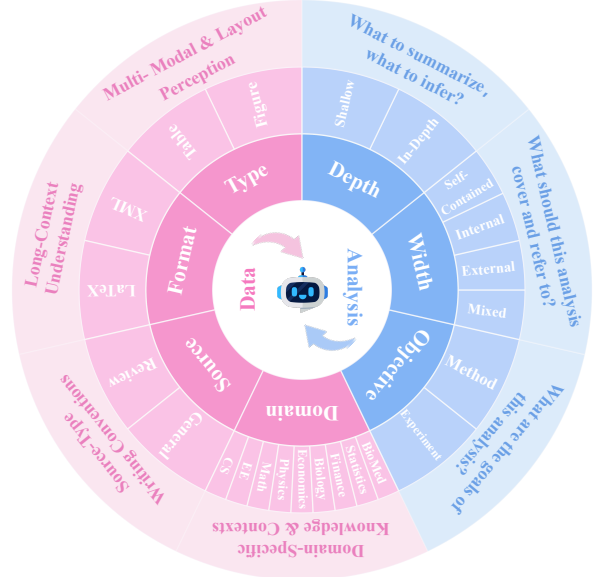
Data

Analysis

Type

Format

Source

Domain

Depth

Width

Objective

Figure

Table

XML

LaTeX

Review

General

CS

EE

Math

Physics

Economics

Biology

Finance

Statistics

BioMed

Shallow

In-Depth

Self-Contained

Internal

External

Mixed

Method

Experiment

Multi- Modal & Layout Perception

Long-Context Understanding

Source-Type Writing Conventions

Domain-Specific Knowledge & Contexts

What to summarize, what to infer?

What should this analysis cover and refer to?

What are the goals of this analysis?